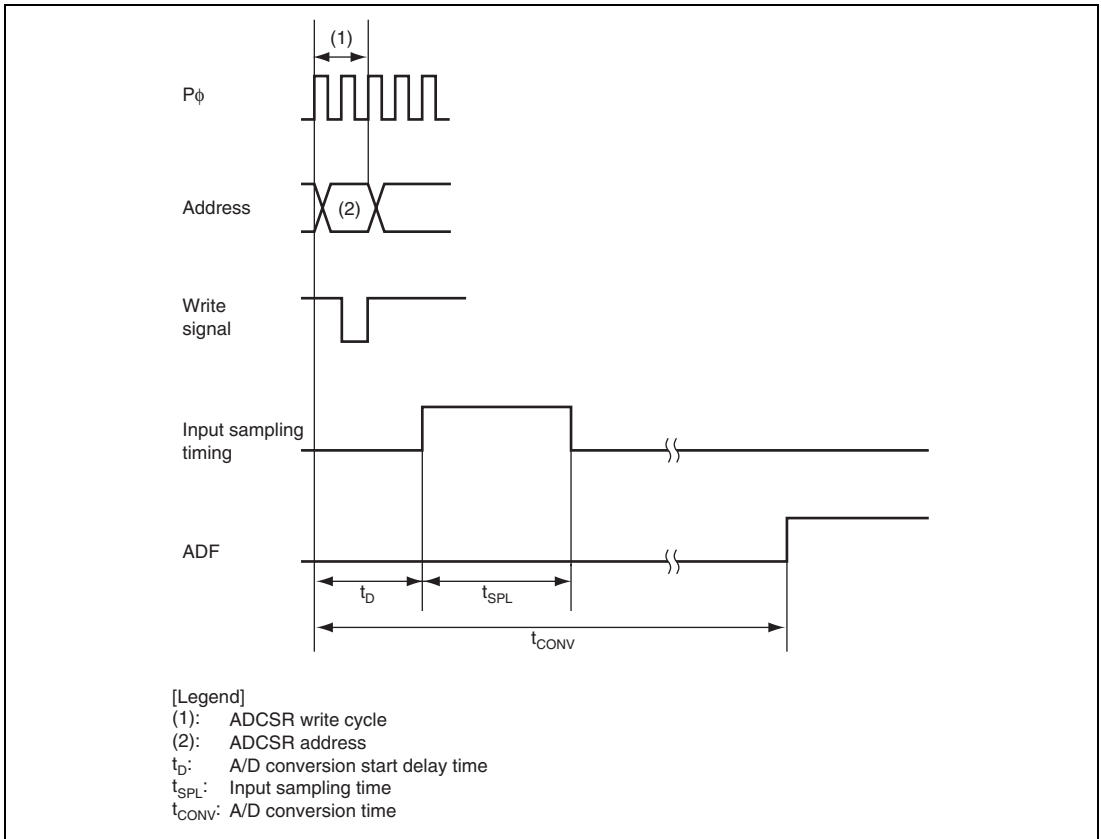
(1)

Pϕ

Address

(2)

Write signal

Input sampling timing

ADF

$t_D$

$t_{SPL}$

$t_{CONV}$

[Legend]
(1): ADCSR write cycle
(2): ADCSR address
$t_D$: A/D conversion start delay time
$t_{SPL}$: Input sampling time
$t_{CONV}$: A/D conversion time